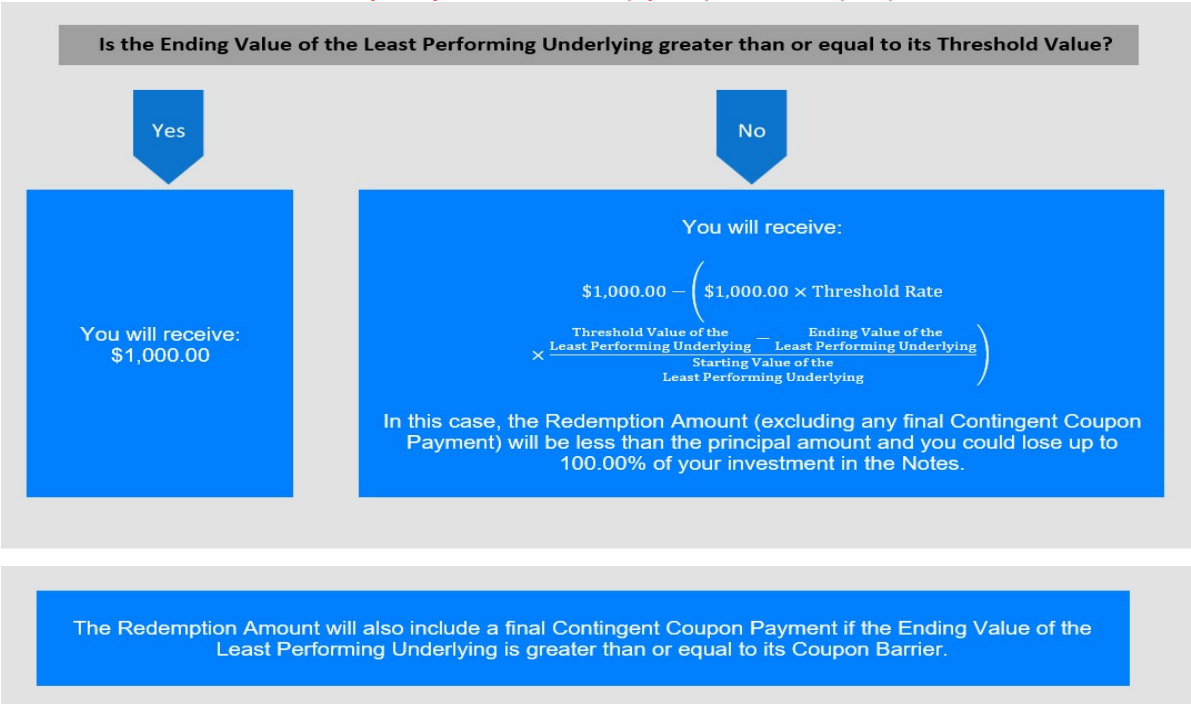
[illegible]

Is the Ending Value of the Least Performing Underlying greater than or equal to its Threshold Value?

Yes

No

You will receive: \$1,000.00

You will receive:

$\$1{,}000.00 - \left(\$1{,}000.00 \times \text{Threshold Rate} \times \frac{\text{Threshold Value of the Least Performing Underlying} - \text{Ending Value of the Least Performing Underlying}}{\text{Starting Value of the Least Performing Underlying}}\right)$

In this case, the Redemption Amount (excluding any final Contingent Coupon Payment) will be less than the principal amount and you could lose up to 100.00% of your investment in the Notes.

The Redemption Amount will also include a final Contingent Coupon Payment if the Ending Value of the Least Performing Underlying is greater than or equal to its Coupon Barrier.